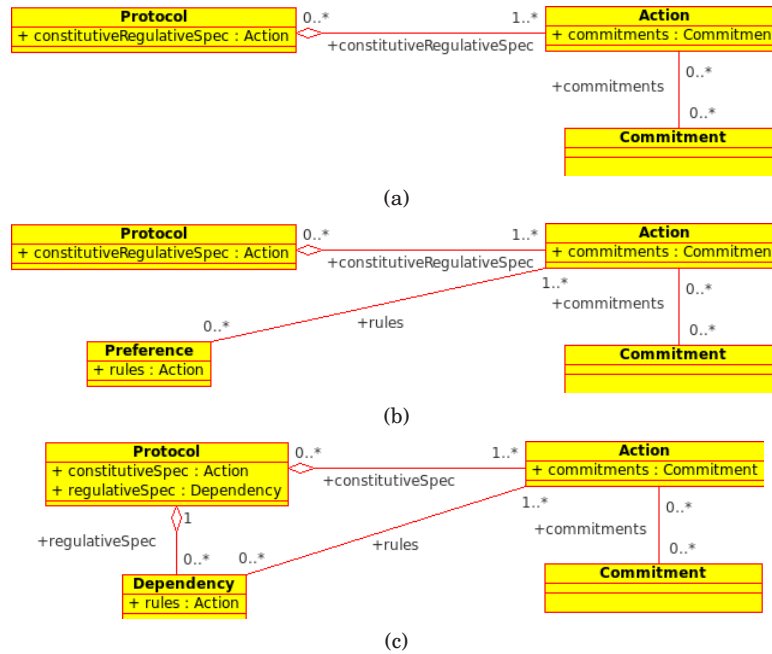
Protocol
+ constitutiveRegulativeSpec : Action
0..*
1..*
+constitutiveRegulativeSpec
Action
+ commitments : Commitmen
+commitments
0..*
0..*
Commitment

(a)

Protocol
+ constitutiveRegulativeSpec : Action
0..*
1..*
+constitutiveRegulativeSpec
Action
+ commitments : Commitmen
1..*
+commitments
0..*
0..*
+rules
0..*
Preference
+ rules : Action
Commitment

(b)

Protocol
+ constitutiveSpec : Action
+ regulativeSpec : Dependency
0..*
1..*
+constitutiveSpec
Action
+ commitments : Commitment
1
+regulativeSpec
1..*
+commitments
0..*
+rules
0..*
0..*
0..*
Dependency
+ rules : Action
Commitment

(c)